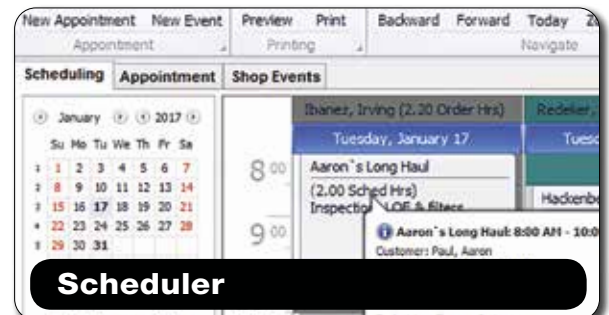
New Appointment New Event
Appointment
Preview Print
Printing
Backward Forward Today Z
Navigate

Scheduling | Appointment | Shop Events

January 2017

| | Su | Mo | Tu | We | Th | Fr | Sa |
|---|---|---|---|---|---|---|---|
| 1 | 1 | 2 | 3 | 4 | 5 | 6 | 7 |
| 2 | 8 | 9 | 10 | 11 | 12 | 13 | 14 |
| 3 | 15 | 16 | 17 | 18 | 19 | 20 | 21 |
| 4 | 22 | 23 | 24 | 25 | 26 | 27 | 28 |
| 5 | 29 | 30 | 31 | | | | |

Ibanez, Irving (2.20 Order Hrs)
Redeker
Tuesday, January 17
Tuesc

8 00
9 00

Aaron`s Long Haul
(2.00 Sched Hrs)
Inspection LOF & filters

Hackenb

Aaron`s Long Haul: 8:00 AM - 10:0
Customer: Paul, Aaron

Scheduler